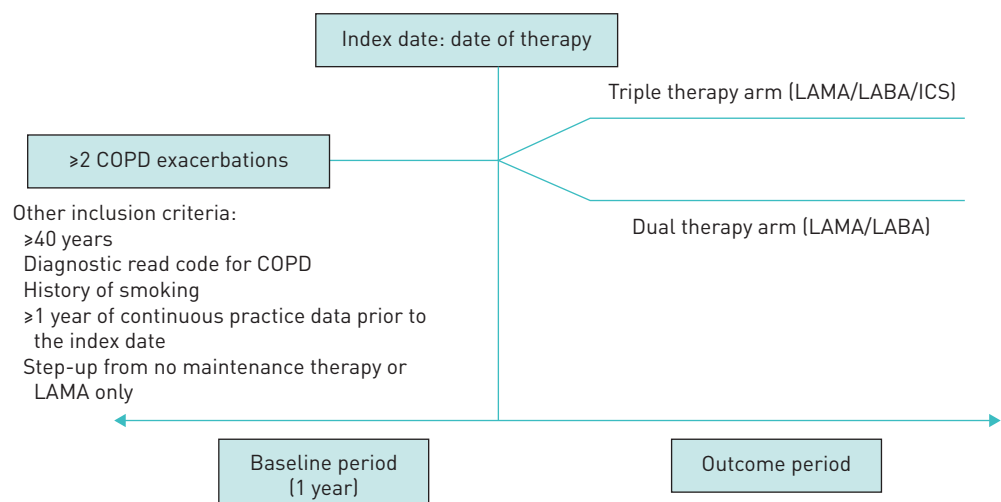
Index date: date of therapy

Triple therapy arm (LAMA/LABA/ICS)

≥2 COPD exacerbations

Other inclusion criteria:
≥40 years
Diagnostic read code for COPD
History of smoking
≥1 year of continuous practice data prior to the index date
Step-up from no maintenance therapy or LAMA only

Dual therapy arm (LAMA/LABA)

Baseline period (1 year)

Outcome period